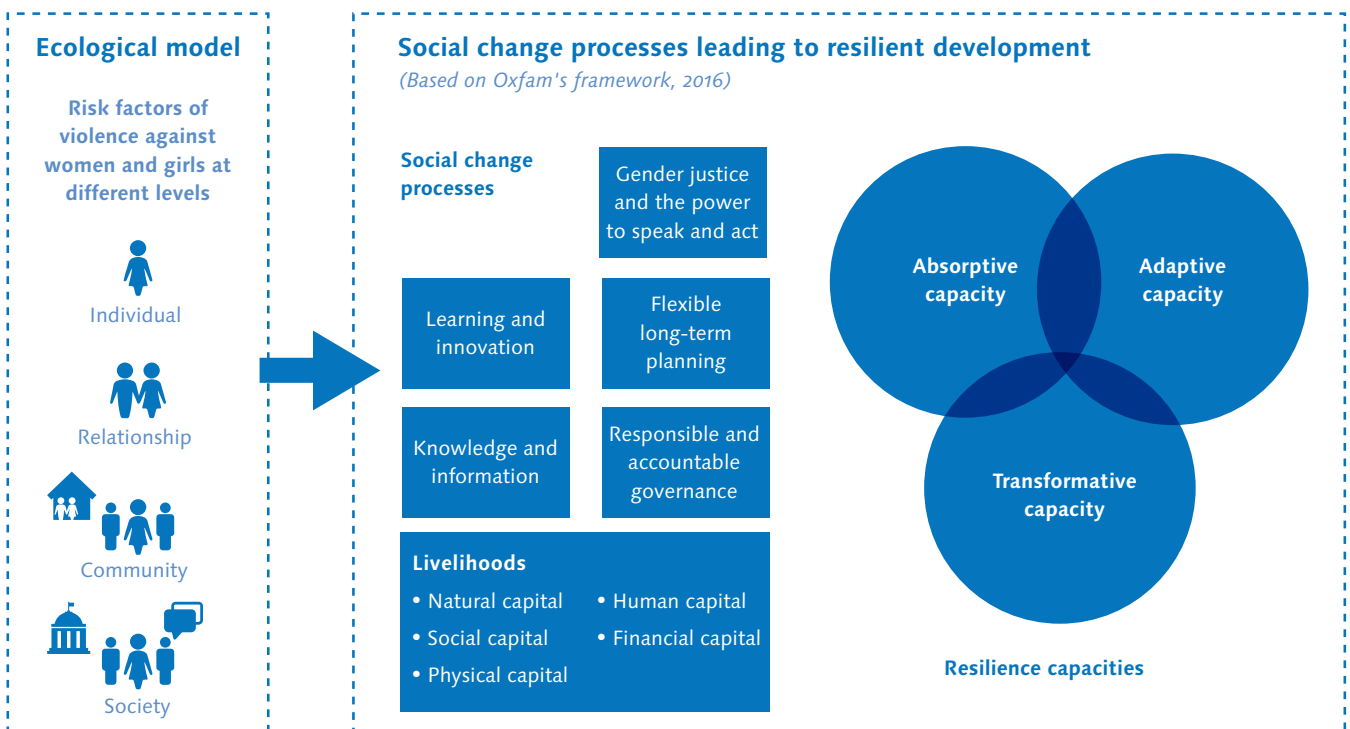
Ecological model

Risk factors of violence against women and girls at different levels

Individual

Relationship

Community

Society

Social change processes leading to resilient development

(Based on Oxfam's framework, 2016)

Social change processes

Gender justice and the power to speak and act

Learning and innovation

Flexible long-term planning

Knowledge and information

Responsible and accountable governance

Livelihoods
• Natural capital
• Human capital
• Social capital
• Financial capital
• Physical capital

Absorptive capacity

Adaptive capacity

Transformative capacity

Resilience capacities